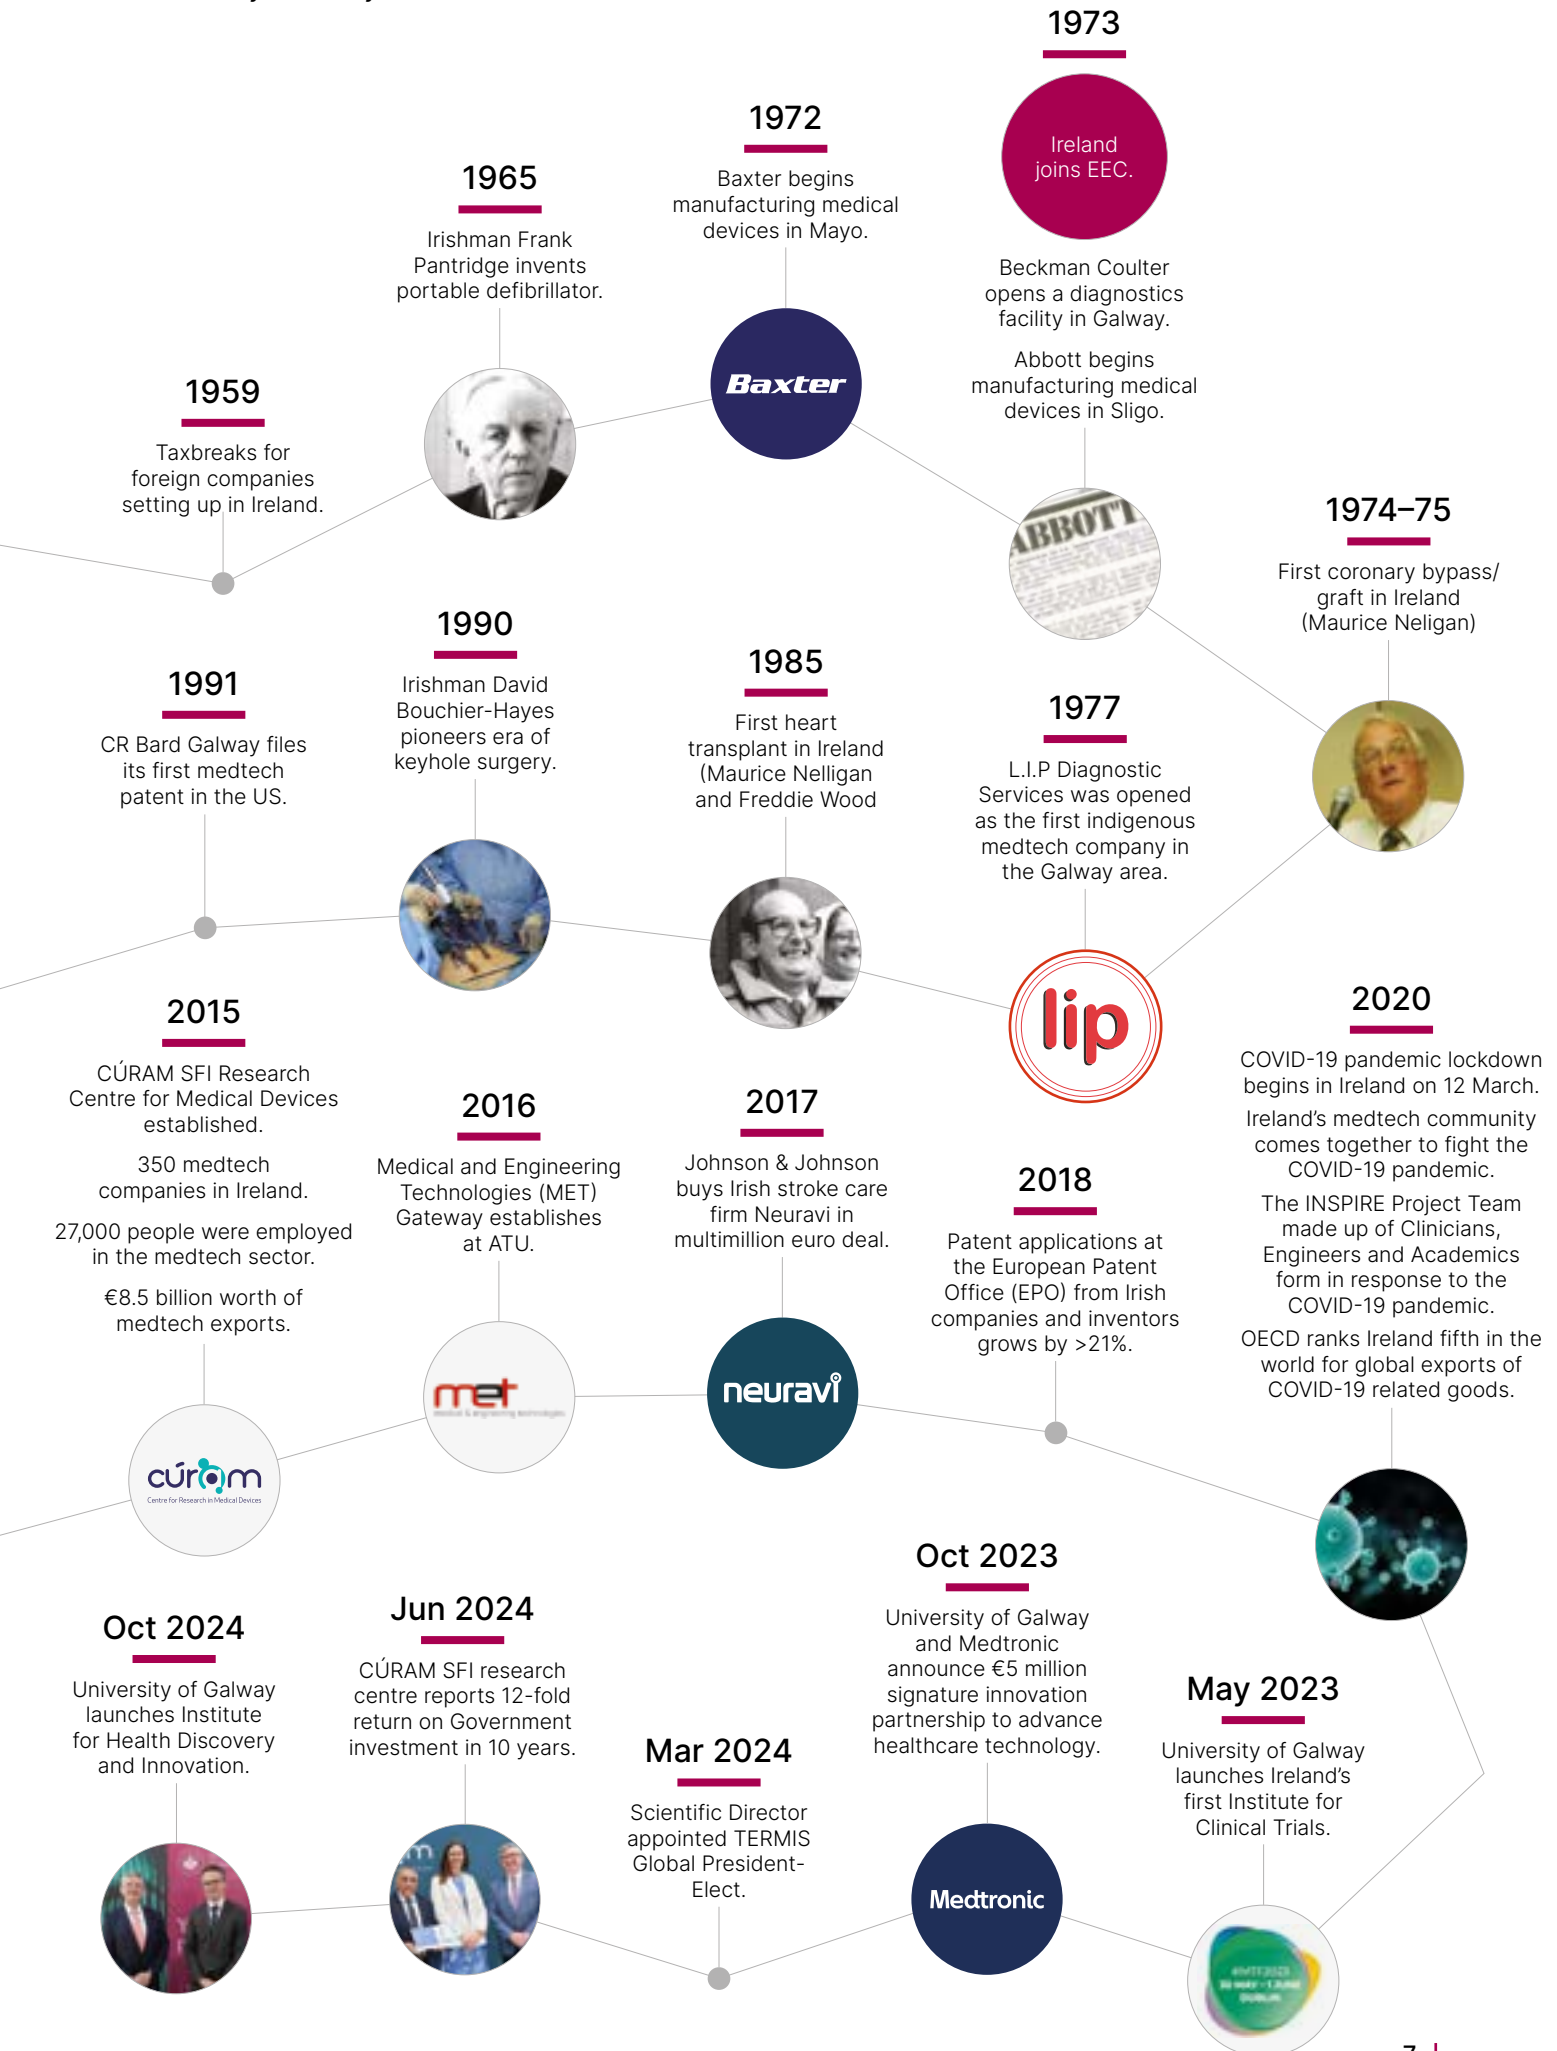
1959

Taxbreaks for foreign companies setting up in Ireland.

1965

Irishman Frank Pantridge invents portable defibrillator.

1972

Baxter begins manufacturing medical devices in Mayo.

Baxter

1973

Ireland joins EEC.

Beckman Coulter opens a diagnostics facility in Galway.

Abbott begins manufacturing medical devices in Sligo.

ABBOTT

1974–75

First coronary bypass/ graft in Ireland (Maurice Neligan)

1991

CR Bard Galway files its first medtech patent in the US.

1990

Irishman David Bouchier-Hayes pioneers era of keyhole surgery.

1985

First heart transplant in Ireland (Maurice Nelligan and Freddie Wood

1977

L.I.P Diagnostic Services was opened as the first indigenous medtech company in the Galway area.

lip

2015

CÚRAM SFI Research Centre for Medical Devices established.

350 medtech companies in Ireland.

27,000 people were employed in the medtech sector.

€8.5 billion worth of medtech exports.

cúram
Centre for Research in Medical Devices

2016

Medical and Engineering Technologies (MET) Gateway establishes at ATU.

met

2017

Johnson & Johnson buys Irish stroke care firm Neuravi in multimillion euro deal.

neuravi

2018

Patent applications at the European Patent Office (EPO) from Irish companies and inventors grows by >21%.

2020

COVID-19 pandemic lockdown begins in Ireland on 12 March.

Ireland's medtech community comes together to fight the COVID-19 pandemic.

The INSPIRE Project Team made up of Clinicians, Engineers and Academics form in response to the COVID-19 pandemic.

OECD ranks Ireland fifth in the world for global exports of COVID-19 related goods.

Oct 2024

University of Galway launches Institute for Health Discovery and Innovation.

Jun 2024

CÚRAM SFI research centre reports 12-fold return on Government investment in 10 years.

Mar 2024

Scientific Director appointed TERMIS Global President-Elect.

Oct 2023

University of Galway and Medtronic announce €5 million signature innovation partnership to advance healthcare technology.

Medtronic

May 2023

University of Galway launches Ireland's first Institute for Clinical Trials.